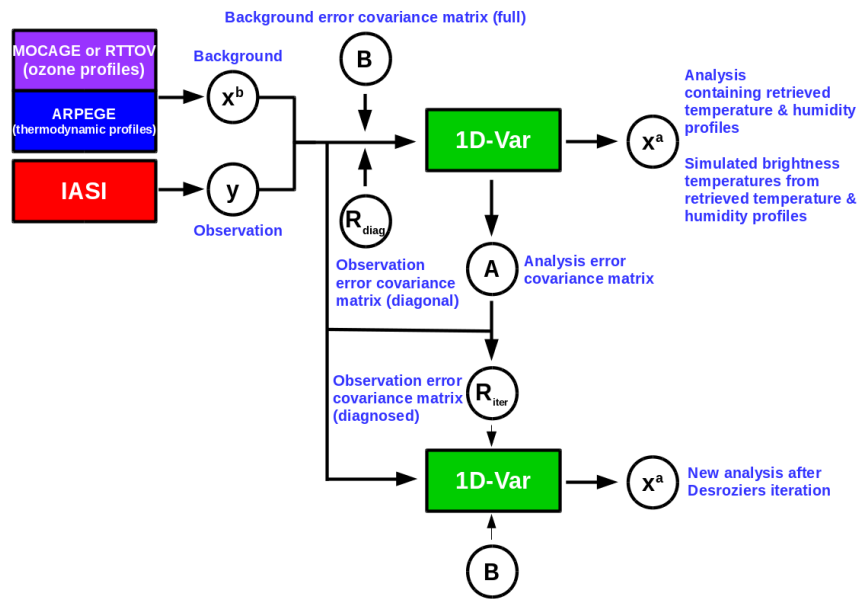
Background error covariance matrix (full)

MOCAGE or RTTOV (ozone profiles)

ARPEGE (thermodynamic profiles)

IASI

Background

$x^b$

$y$

Observation

B

1D-Var

$x^a$

Analysis containing retrieved temperature & humidity profiles

Simulated brightness temperatures from retrieved temperature & humidity profiles

$R_{diag}$

Observation error covariance matrix (diagonal)

A

Analysis error covariance matrix

Observation error covariance matrix (diagnosed)

$R_{iter}$

1D-Var

$x^a$

New analysis after Desroziers iteration

B